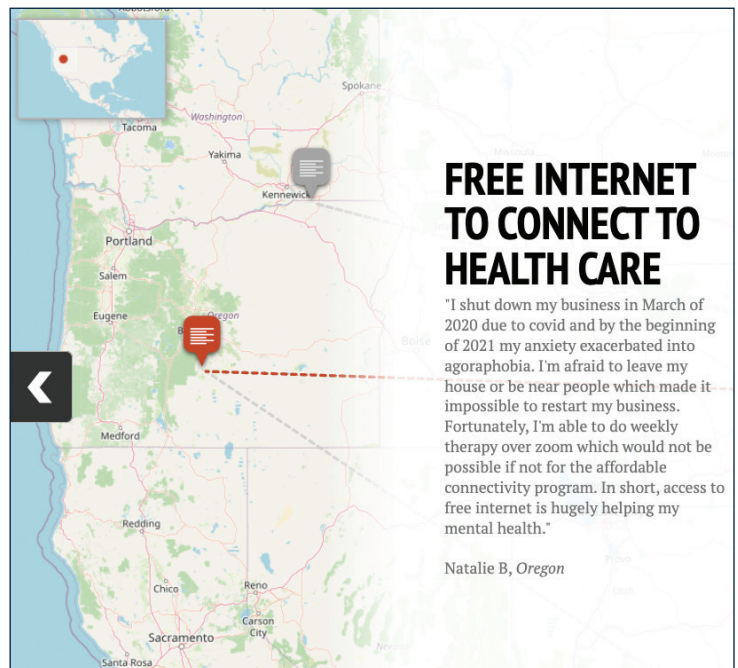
Robertson

Spokane

Washington

Tacoma

Yakima

Kennewick

Portland

Salem

Eugene

Oregon

Boise

Medford

Redding

Chico

Reno

Carson City

Sacramento

Santa Rosa

FREE INTERNET TO CONNECT TO HEALTH CARE

"I shut down my business in March of 2020 due to covid and by the beginning of 2021 my anxiety exacerbated into agoraphobia. I'm afraid to leave my house or be near people which made it impossible to restart my business. Fortunately, I'm able to do weekly therapy over zoom which would not be possible if not for the affordable connectivity program. In short, access to free internet is hugely helping my mental health."

Natalie B, *Oregon*